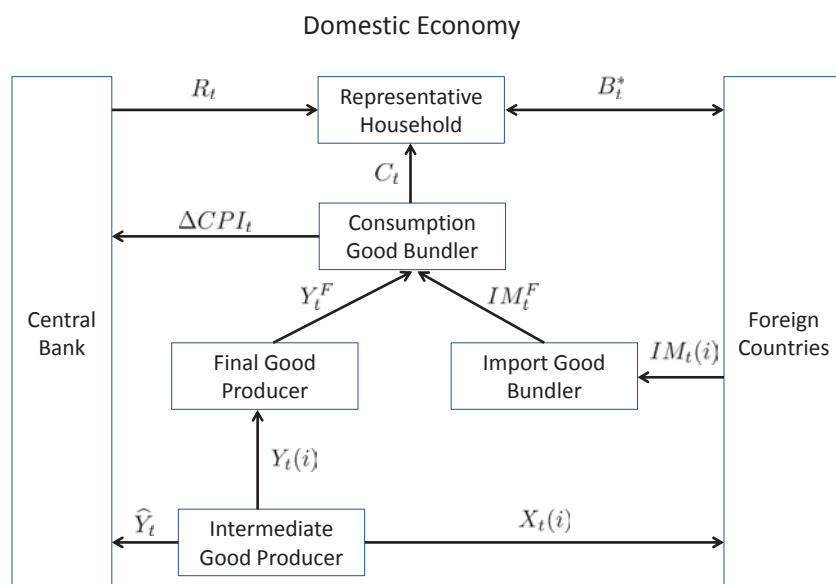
Domestic Economy

$R_t$

Representative Household

$B_t^*$

$C_t$

$\Delta CPI_t$

Consumption Good Bundler

$Y_t^F$

$IM_t^F$

Central Bank

Foreign Countries

$IM_t(i)$

Final Good Producer

Import Good Bundler

$Y_t(i)$

$\widehat{Y}_t$

Intermediate Good Producer

$X_t(i)$